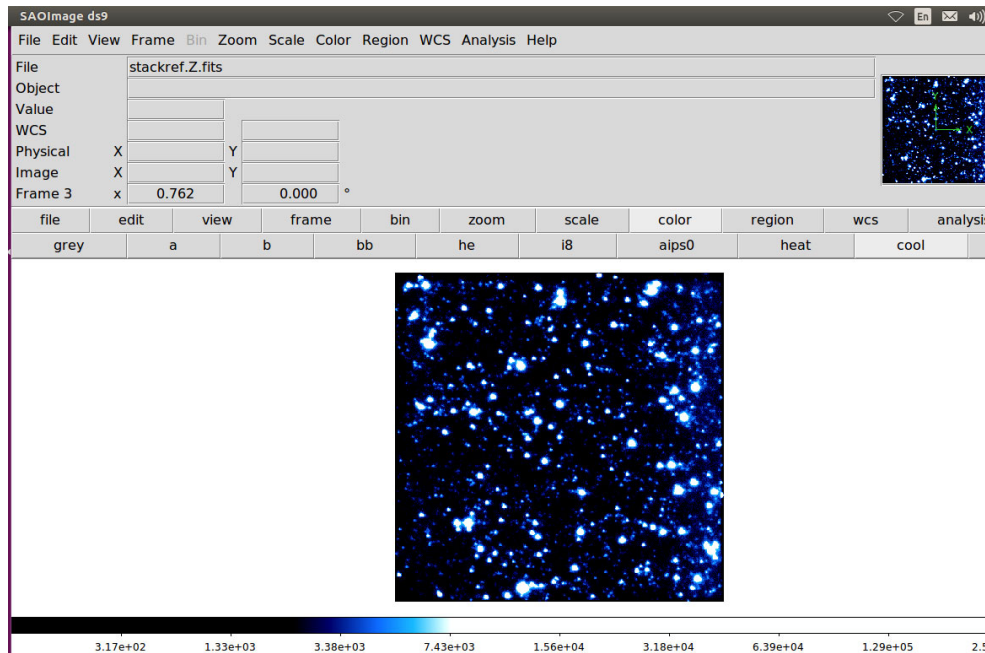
SAOImage ds9

En

File Edit View Frame Bin Zoom Scale Color Region WCS Analysis Help

File stackref.Z.fits
Object
Value
WCS
Physical X Y
Image X Y
Frame 3 x 0.762 0.000 °

file edit view frame bin zoom scale color region wcs analysis

grey a b bb he i8 aips0 heat cool

3.17e+02 1.33e+03 3.38e+03 7.43e+03 1.56e+04 3.18e+04 6.39e+04 1.29e+05 2.5